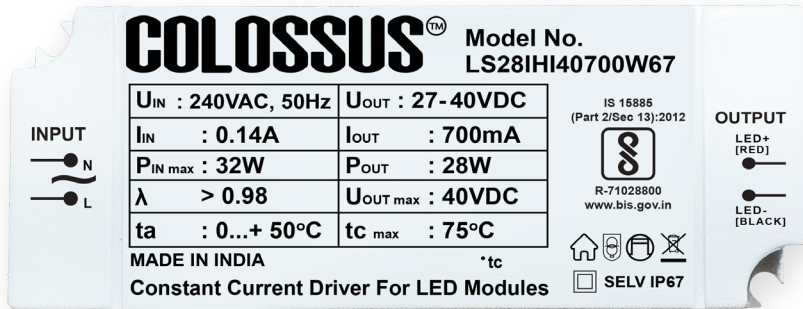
COLOSSUS™ Model No. LS28IHI40700W67

INPUT
N
L

| $U_{IN}$ : 240VAC, 50Hz | $U_{OUT}$ : 27-40VDC |
|---|---|
| $I_{IN}$ : 0.14A | $I_{OUT}$ : 700mA |
| $P_{IN\ max}$ : 32W | $P_{OUT}$ : 28W |
| λ > 0.98 | $U_{OUT\ max}$ : 40VDC |
| ta : 0...+ 50°C | tc max : 75°C |

MADE IN INDIA
·tc
Constant Current Driver For LED Modules

IS 15885 (Part 2/Sec 13):2012
R-71028800
www.bis.gov.in

SELV IP67

OUTPUT
LED+ [RED]
LED- [BLACK]